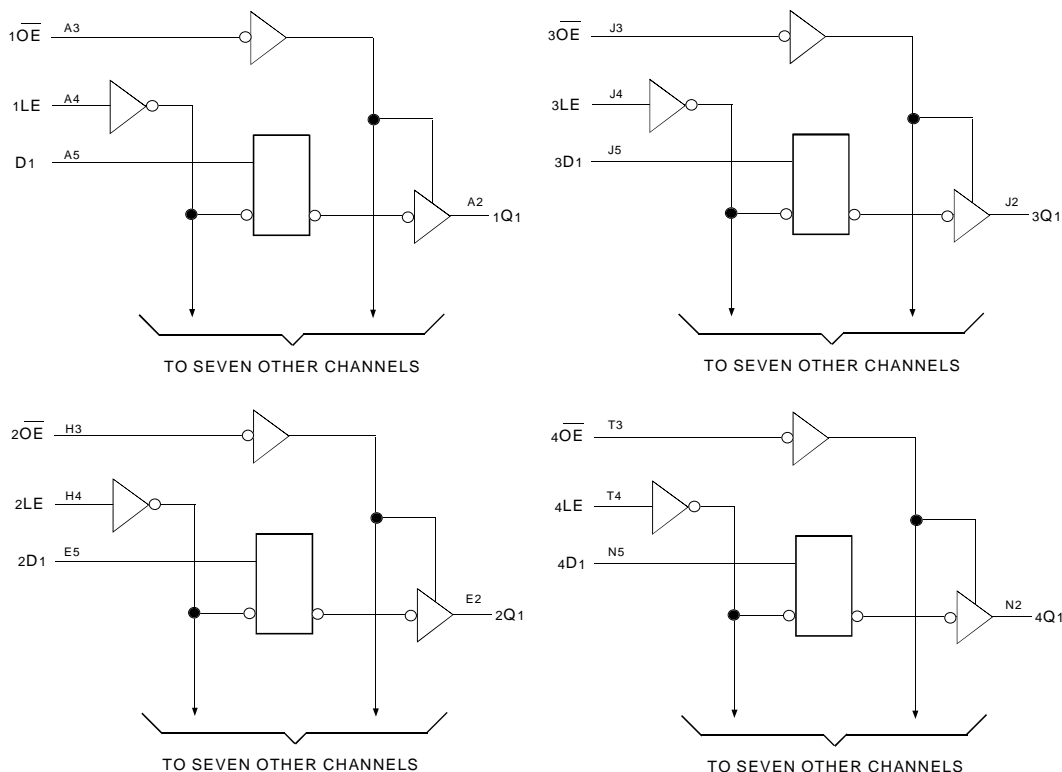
$1\overline{OE}$ A3

1LE A4

D1 A5

A2 1Q1

TO SEVEN OTHER CHANNELS

$3\overline{OE}$ J3

3LE J4

3D1 J5

J2 3Q1

TO SEVEN OTHER CHANNELS

$2\overline{OE}$ H3

2LE H4

2D1 E5

E2 2Q1

TO SEVEN OTHER CHANNELS

$4\overline{OE}$ T3

4LE T4

4D1 N5

N2 4Q1

TO SEVEN OTHER CHANNELS